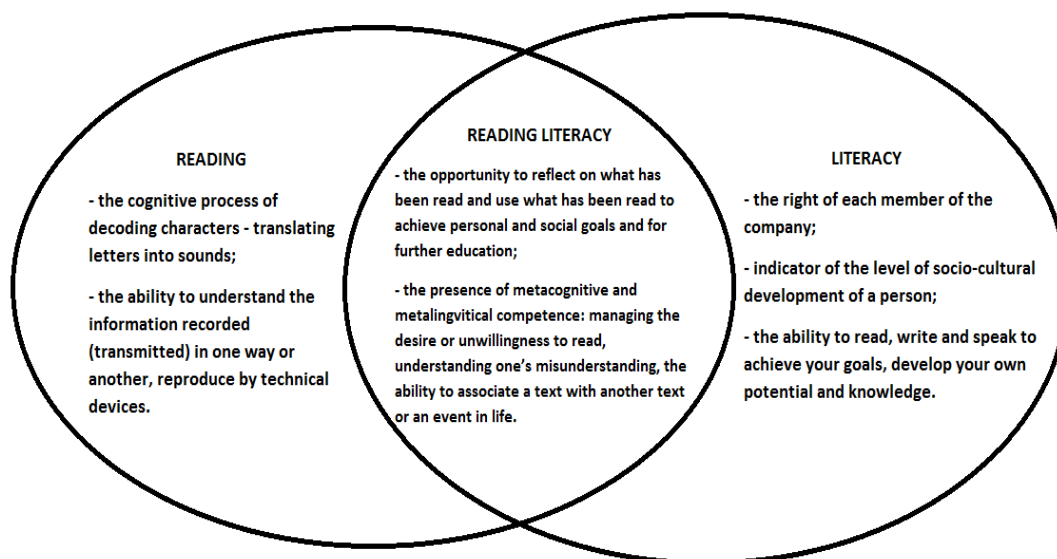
READING

- the cognitive process of decoding characters - translating letters into sounds;

- the ability to understand the information recorded (transmitted) in one way or another, reproduce by technical devices.

READING LITERACY

- the opportunity to reflect on what has been read and use what has been read to achieve personal and social goals and for further education;

- the presence of metacognitive and metalingvitical competence: managing the desire or unwillingness to read, understanding one's misunderstanding, the ability to associate a text with another text or an event in life.

LITERACY

- the right of each member of the company;

- indicator of the level of socio-cultural development of a person;

- the ability to read, write and speak to achieve your goals, develop your own potential and knowledge.